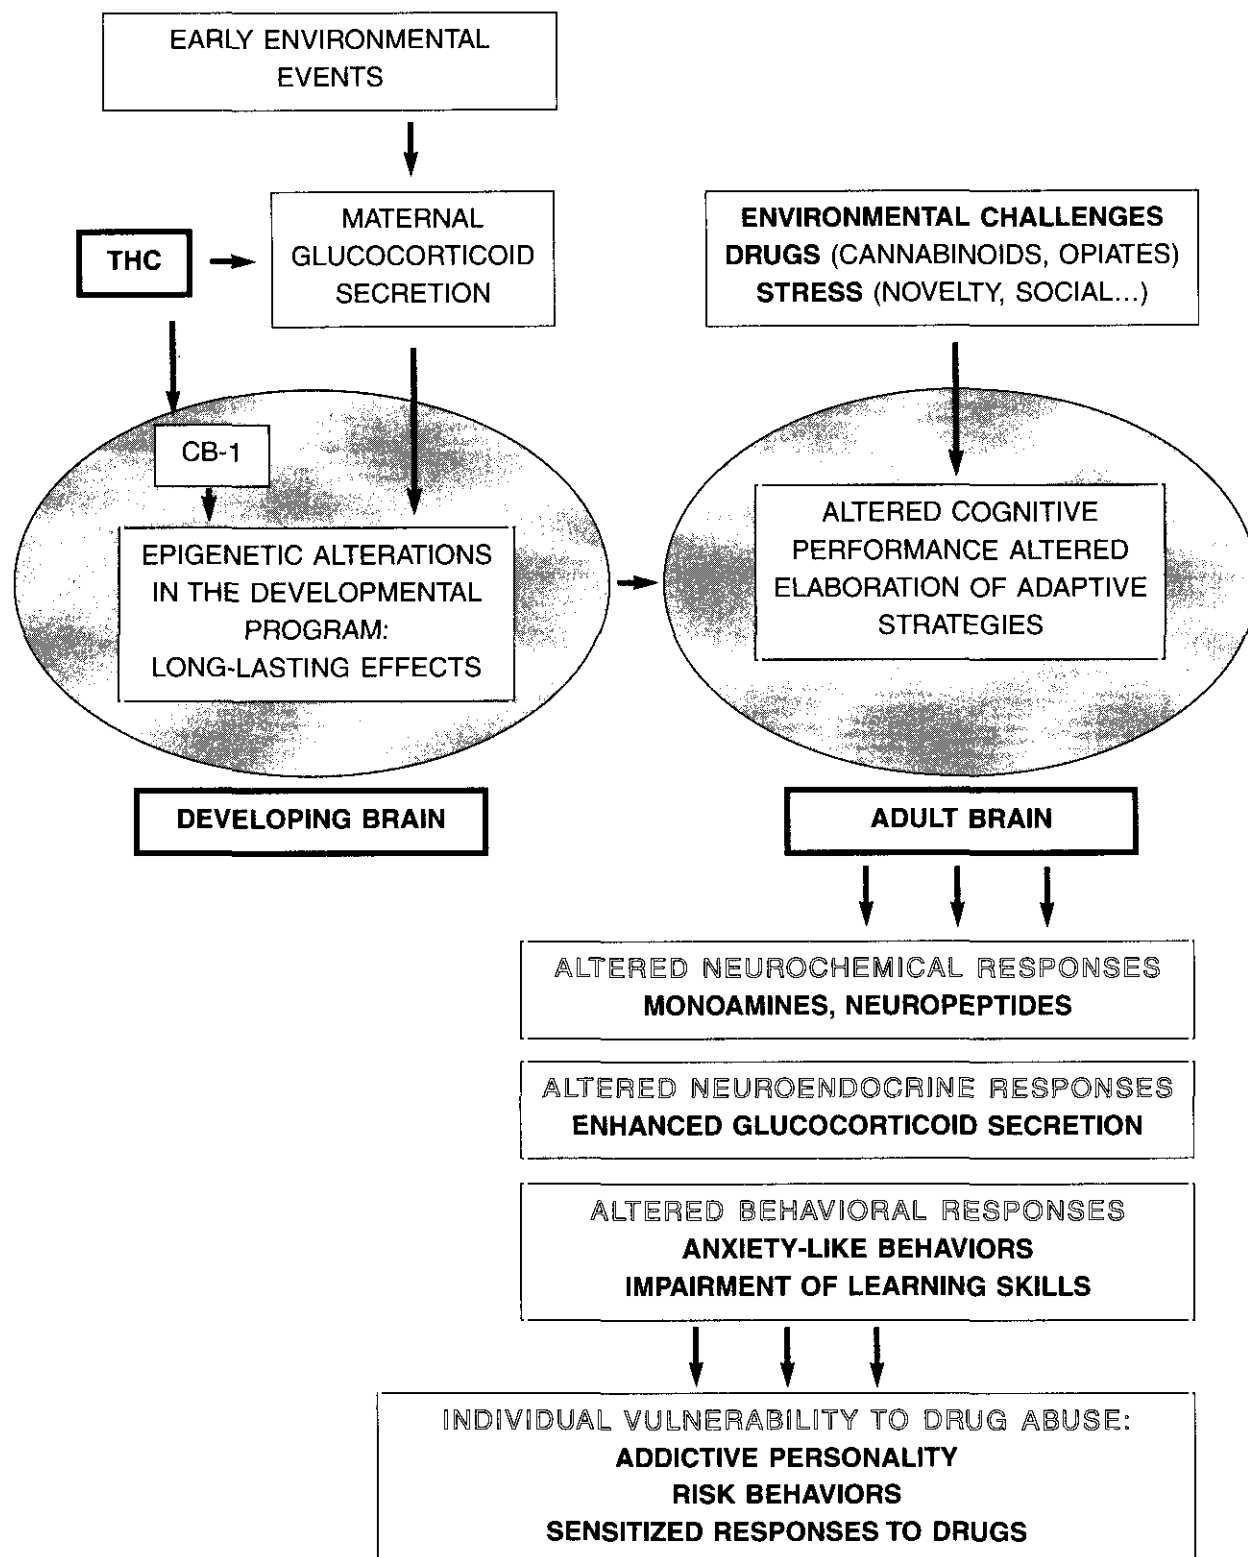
EARLY ENVIRONMENTAL EVENTS

THC

MATERNAL GLUCOCORTICOID SECRETION

ENVIRONMENTAL CHALLENGES
DRUGS (CANNABINOIDS, OPIATES)
STRESS (NOVELTY, SOCIAL...)

CB-1

EPIGENETIC ALTERATIONS IN THE DEVELOPMENTAL PROGRAM: LONG-LASTING EFFECTS

ALTERED COGNITIVE PERFORMANCE ALTERED ELABORATION OF ADAPTIVE STRATEGIES

DEVELOPING BRAIN

ADULT BRAIN

ALTERED NEUROCHEMICAL RESPONSES
MONOAMINES, NEUROPEPTIDES

ALTERED NEUROENDOCRINE RESPONSES
ENHANCED GLUCOCORTICOID SECRETION

ALTERED BEHAVIORAL RESPONSES
ANXIETY-LIKE BEHAVIORS
IMPAIRMENT OF LEARNING SKILLS

INDIVIDUAL VULNERABILITY TO DRUG ABUSE:
ADDICTIVE PERSONALITY
RISK BEHAVIORS
SENSITIZED RESPONSES TO DRUGS